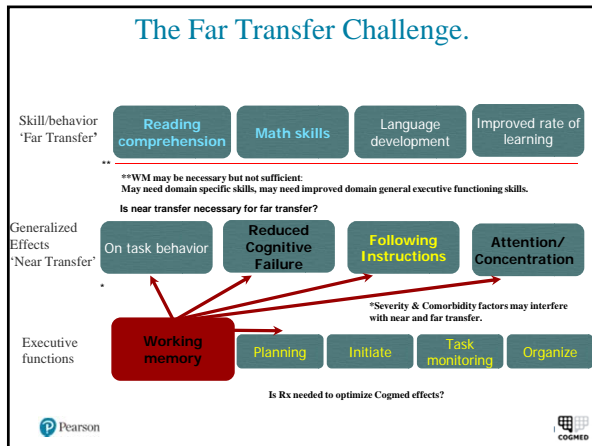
The Far Transfer Challenge.

Skill/behavior 'Far Transfer'

Reading comprehension

Math skills

Language development

Improved rate of learning

**

**WM may be necessary but not sufficient:
May need domain specific skills, may need improved domain general executive functioning skills.

Is near transfer necessary for far transfer?

Generalized Effects 'Near Transfer'

On task behavior

Reduced Cognitive Failure

Following Instructions

Attention/ Concentration

*

*Severity & Comorbidity factors may interfere with near and far transfer.

Executive functions

Working memory

Planning

Initiate

Task monitoring

Organize

Is Rx needed to optimize Cogmed effects?

Pearson

COGMED